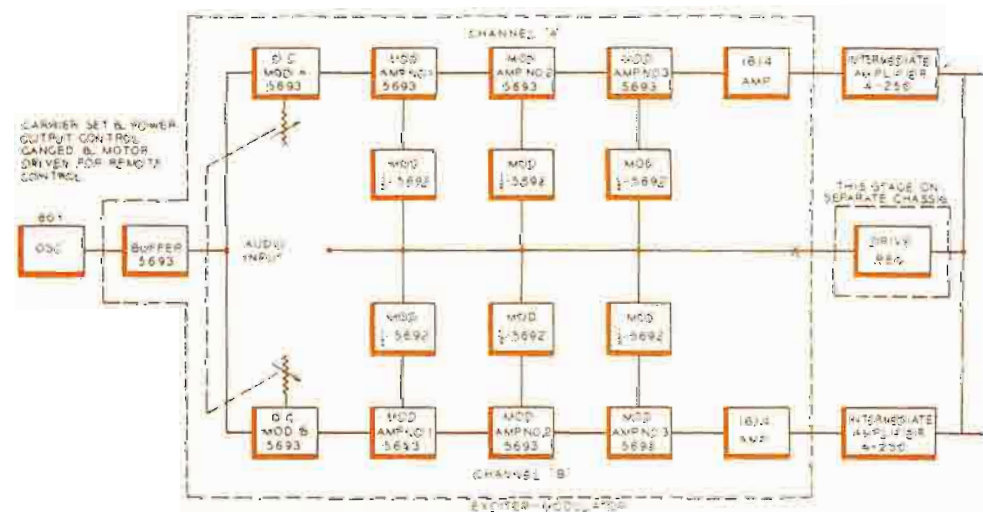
CHANNEL "A"

D.C. MOD A 5693

MOD AMP NO.1 5693

MOD AMP NO.2 5693

MOD AMP NO.3 5693

1614 AMP

INTERMEDIATE AMPLIFIER 4-250

CARRIER SET & POWER OUTPUT CONTROL GANGED & MOTOR DRIVEN FOR REMOTE CONTROL.

MOD $\frac{1}{2}$-5692

MOD $\frac{1}{2}$-5692

MOD $\frac{1}{2}$-5692

THIS STAGE ON SEPARATE CHASSIS

807 OSC

BUFFER 5693

AUDIO INPUT

DRIVE REG

MOD $\frac{1}{2}$-5692

MOD $\frac{1}{2}$-5692

MOD $\frac{1}{2}$-5692

D.C. MOD B 5693

MOD AMP NO.1 5693

MOD AMP NO.2 5693

MOD AMP NO.3 5693

1614 AMP

INTERMEDIATE AMPLIFIER 4-250

CHANNEL "B"

EXCITER-MODULATOR